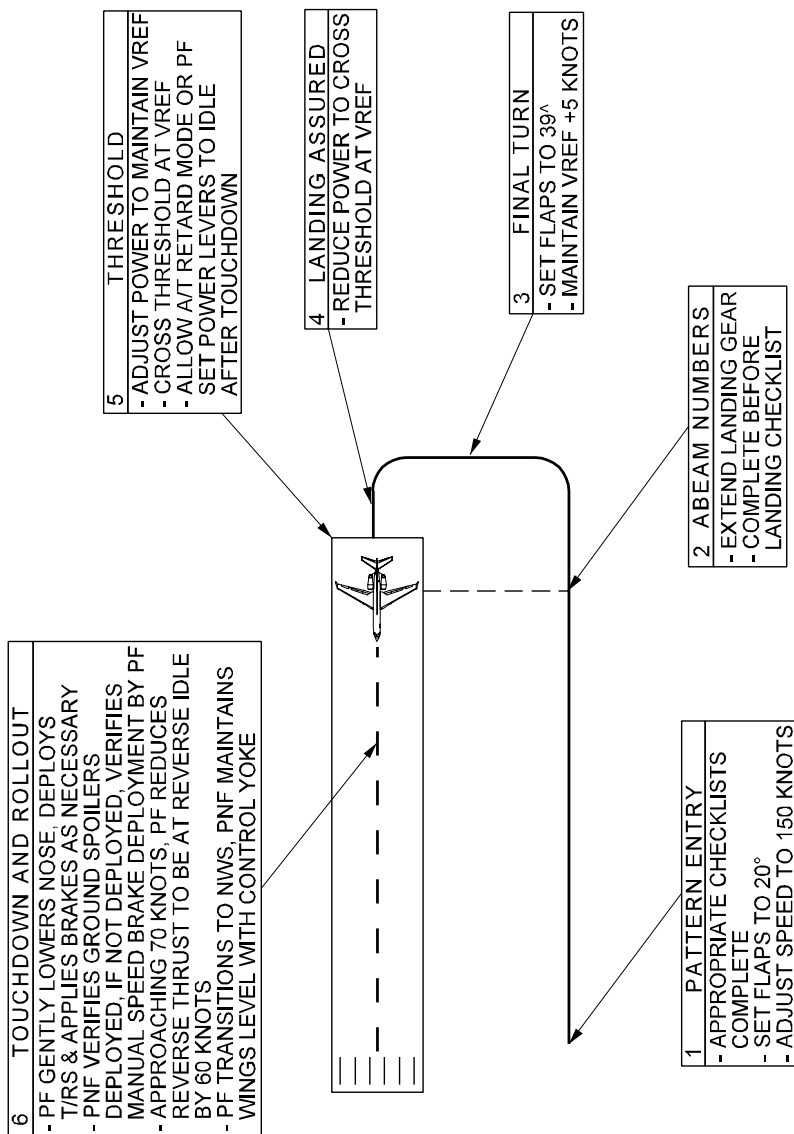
1 PATTERN ENTRY
- APPROPRIATE CHECKLISTS COMPLETE
- SET FLAPS TO 20°
- ADJUST SPEED TO 150 KNOTS

2 ABEAM NUMBERS
- EXTEND LANDING GEAR
- COMPLETE BEFORE LANDING CHECKLIST

3 FINAL TURN
- SET FLAPS TO 39^
- MAINTAIN VREF +5 KNOTS

4 LANDING ASSURED
- REDUCE POWER TO CROSS THRESHOLD AT VREF

5 THRESHOLD
- ADJUST POWER TO MAINTAIN VREF
- CROSS THRESHOLD AT VREF
- ALLOW A/T RETARD MODE OR PF SET POWER LEVERS TO IDLE AFTER TOUCHDOWN

6 TOUCHDOWN AND ROLLOUT
- PF GENTLY LOWERS NOSE, DEPLOYS T/RS & APPLIES BRAKES AS NECESSARY
- PNF VERIFIES GROUND SPOILERS DEPLOYED, IF NOT DEPLOYED, VERIFIES MANUAL SPEED BRAKE DEPLOYMENT BY PF
- APPROACHING 70 KNOTS, PF REDUCES REVERSE THRUST TO BE AT REVERSE IDLE BY 60 KNOTS
- PF TRANSITIONS TO NWS, PNF MAINTAINS WINGS LEVEL WITH CONTROL YOKE